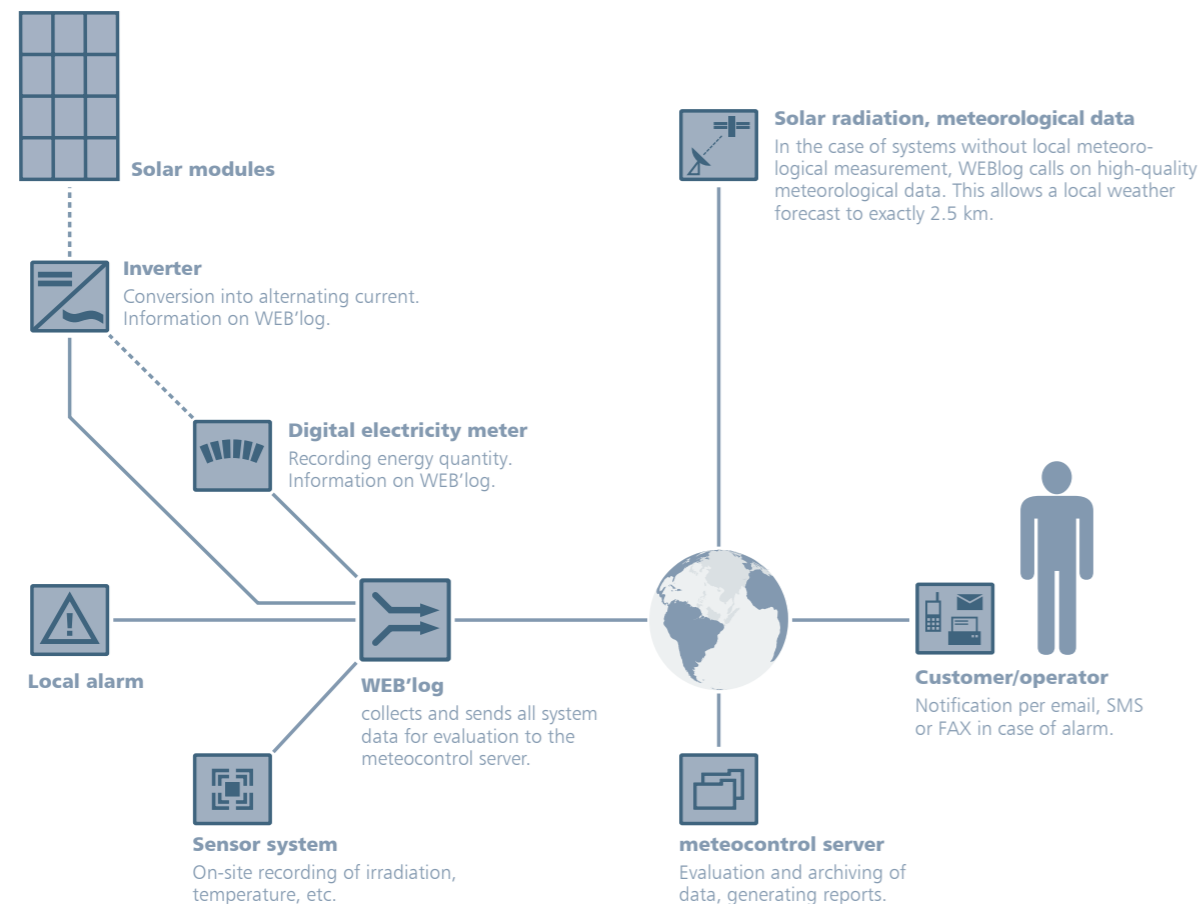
Solar modules

Inverter
Conversion into alternating current. Information on WEB'log.

Digital electricity meter
Recording energy quantity. Information on WEB'log.

Solar radiation, meteorological data
In the case of systems without local meteorological measurement, WEBlog calls on high-quality meteorological data. This allows a local weather forecast to exactly 2.5 km.

Local alarm

WEB'log
collects and sends all system data for evaluation to the meteocontrol server.

Customer/operator
Notification per email, SMS or FAX in case of alarm.

Sensor system
On-site recording of irradiation, temperature, etc.

meteocontrol server
Evaluation and archiving of data, generating reports.